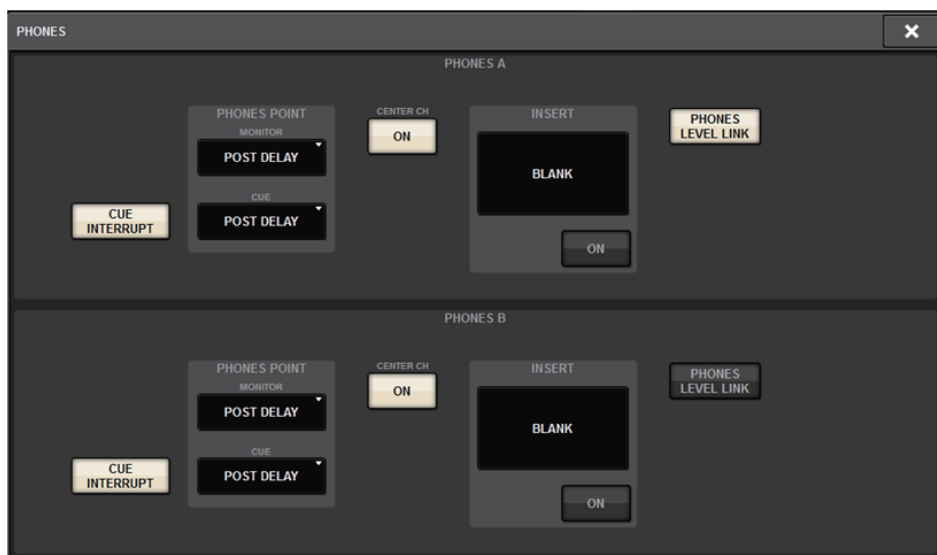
PHONES

×

PHONES A

PHONES POINT

MONITOR

POST DELAY

CUE

POST DELAY

CUE INTERRUPT

CENTER CH

ON

INSERT

BLANK

ON

PHONES LEVEL LINK

PHONES B

PHONES POINT

MONITOR

POST DELAY

CUE

POST DELAY

CUE INTERRUPT

CENTER CH

ON

INSERT

BLANK

ON

PHONES LEVEL LINK